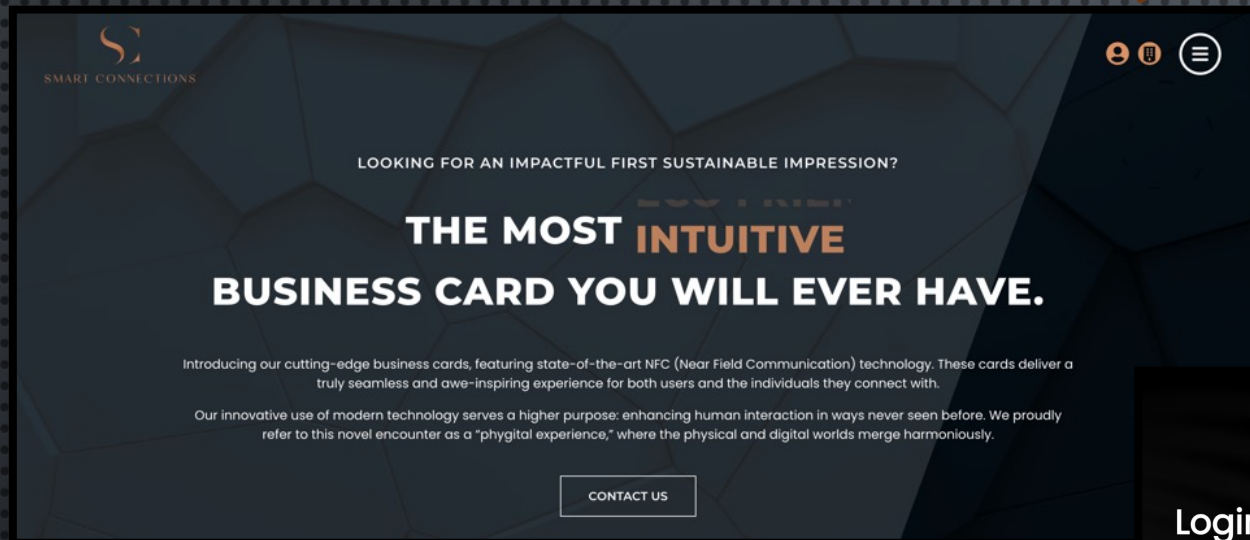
SC
SMART CONNECTIONS

LOOKING FOR AN IMPACTFUL FIRST SUSTAINABLE IMPRESSION?

THE MOST INTUITIVE
BUSINESS CARD YOU WILL EVER HAVE.

Introducing our cutting-edge business cards, featuring state-of-the-art NFC (Near Field Communication) technology. These cards deliver a truly seamless and awe-inspiring experience for both users and the individuals they connect with.

Our innovative use of modern technology serves a higher purpose: enhancing human interaction in ways never seen before. We proudly refer to this novel encounter as a "phygital experience," where the physical and digital worlds merge harmoniously.

CONTACT US

Logi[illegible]